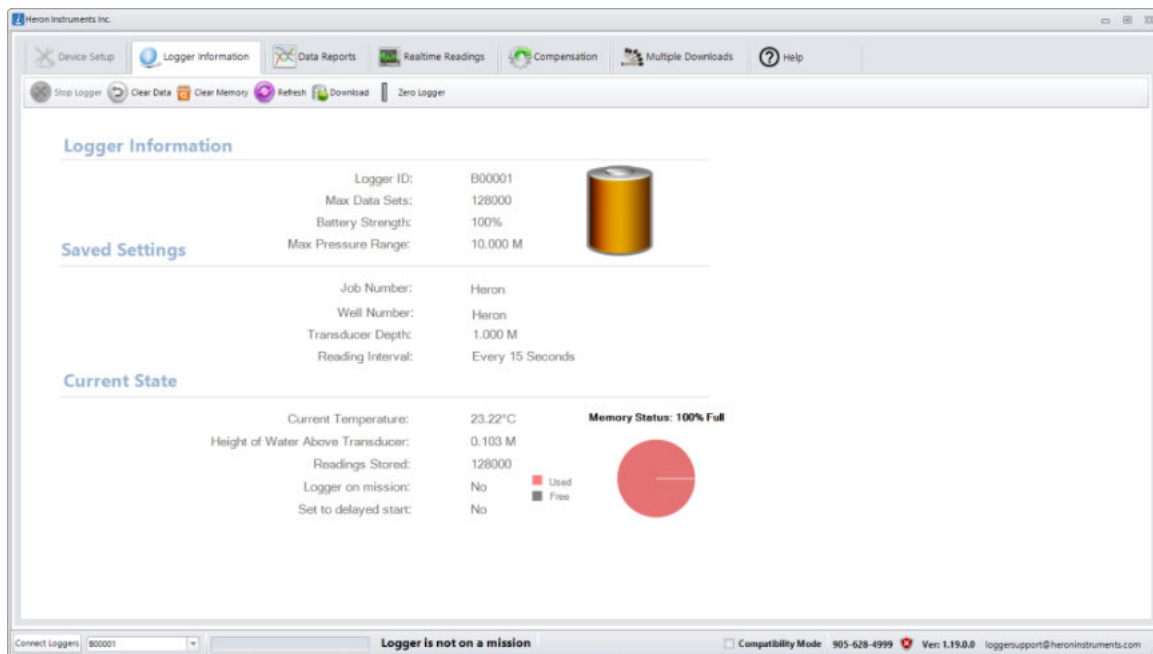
Heron Instruments Inc.

Device Setup | Logger Information | Data Reports | Realtime Readings | Compensation | Multiple Downloads | Help

Stop Logger | Clear Data | Clear Memory | Refresh | Download | Zero Logger

Logger Information

| | |
|---|---|
| Logger ID: | B00001 |
| Max Data Sets: | 128000 |
| Battery Strength: | 100% |
| Max Pressure Range: | 10.000 M |

Saved Settings

| | |
|---|---|
| Job Number: | Heron |
| Well Number: | Heron |
| Transducer Depth: | 1.000 M |
| Reading Interval: | Every 15 Seconds |

Current State

| | |
|---|---|
| Current Temperature: | 23.22°C |
| Height of Water Above Transducer: | 0.103 M |
| Readings Stored: | 128000 |
| Logger on mission: | No |
| Set to delayed start: | No |

Memory Status: 100% Full

Used
Free

Connect Loggers | B00001 | Logger is not on a mission | Compatibility Mode | 905-628-4999 | Ver: 1.19.0.0 | loggersupport@heroninstruments.com